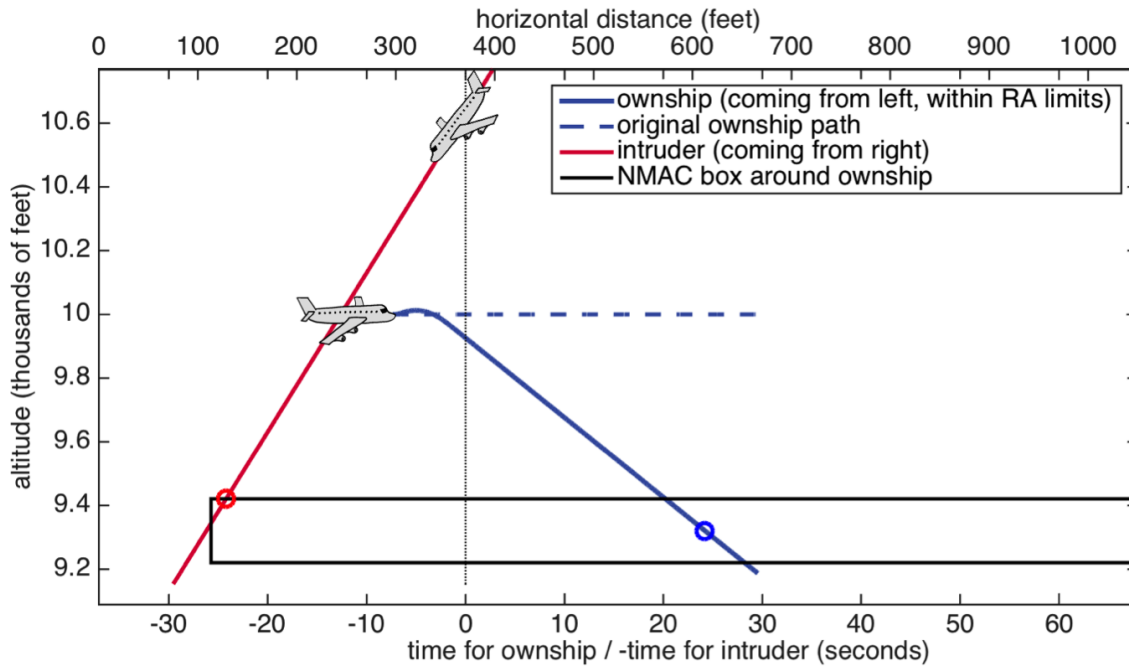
horizontal distance (feet)

0 100 200 300 400 500 600 700 800 900 1000

ownship (coming from left, within RA limits)
original ownship path
intruder (coming from right)
NMAC box around ownship

altitude (thousands of feet)

10.6
10.4
10.2
10
9.8
9.6
9.4
9.2

-30 -20 -10 0 10 20 30 40 50 60

time for ownship / -time for intruder (seconds)